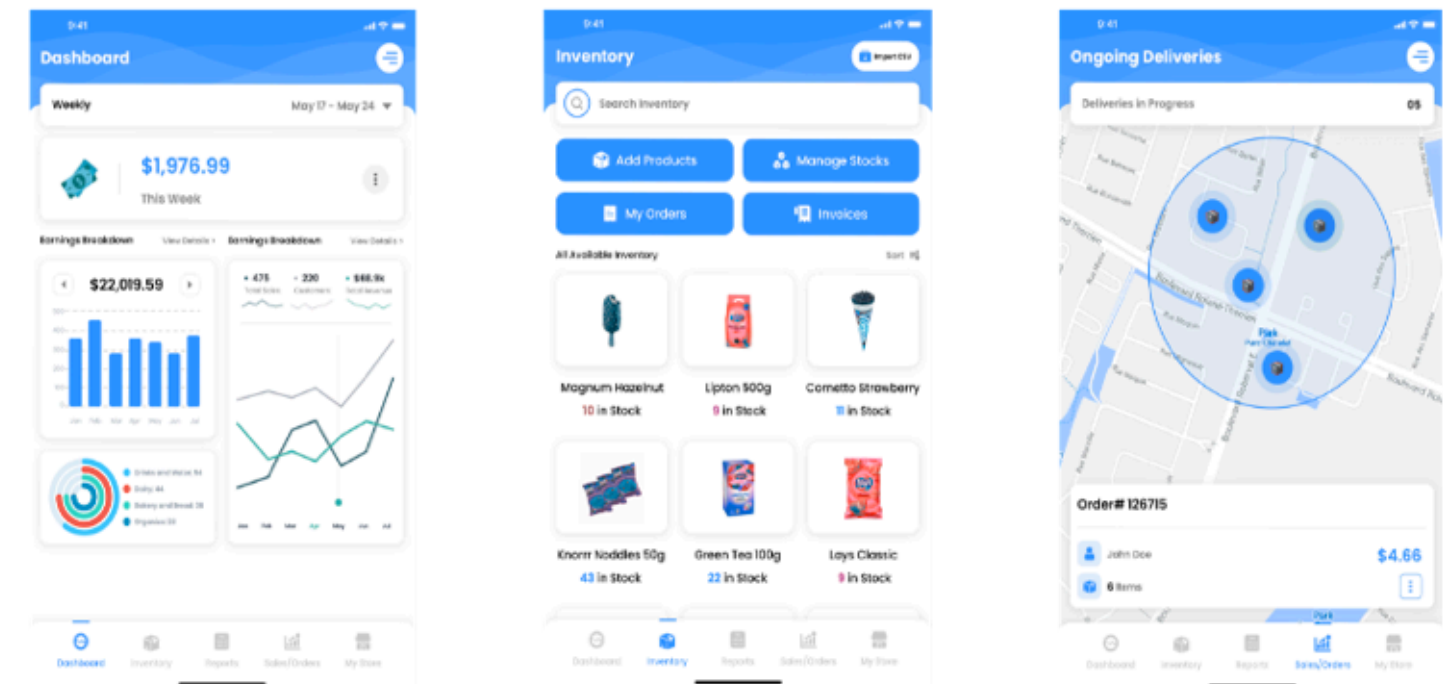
9:41

Dashboard

Weekly

May 17 - May 24

$1,976.99

This Week

Earnings Breakdown

View Details

Earnings Breakdown

View Details

$22,019.59

Jan Feb Mar Apr May Jun Jul

475 Total Sales

220 Customers

$68.9k Total Revenue

Jan Feb Mar Apr May Jun Jul

Drinks and Water 54

Dairy 44

Bakery and Bread 38

Organics 20

Dashboard Inventory Reports Sales/Orders My Store

9:41

Inventory

Import CSV

Search Inventory

Add Products

Manage Stocks

My Orders

Invoices

All Available Inventory

Sort

Magnum Hazelnut
10 in Stock

Lipton 500g
9 in Stock

Cornetto Strawberry
11 in Stock

Knorrr Noddles 50g
43 in Stock

Green Tea 100g
22 in Stock

Lays Classic
9 in Stock

Dashboard Inventory Reports Sales/Orders My Store

9:41

Ongoing Deliveries

Deliveries in Progress

05

Park

Order# 126715

John Doe

$4.66

6 Items

Dashboard Inventory Reports Sales/Orders My Store